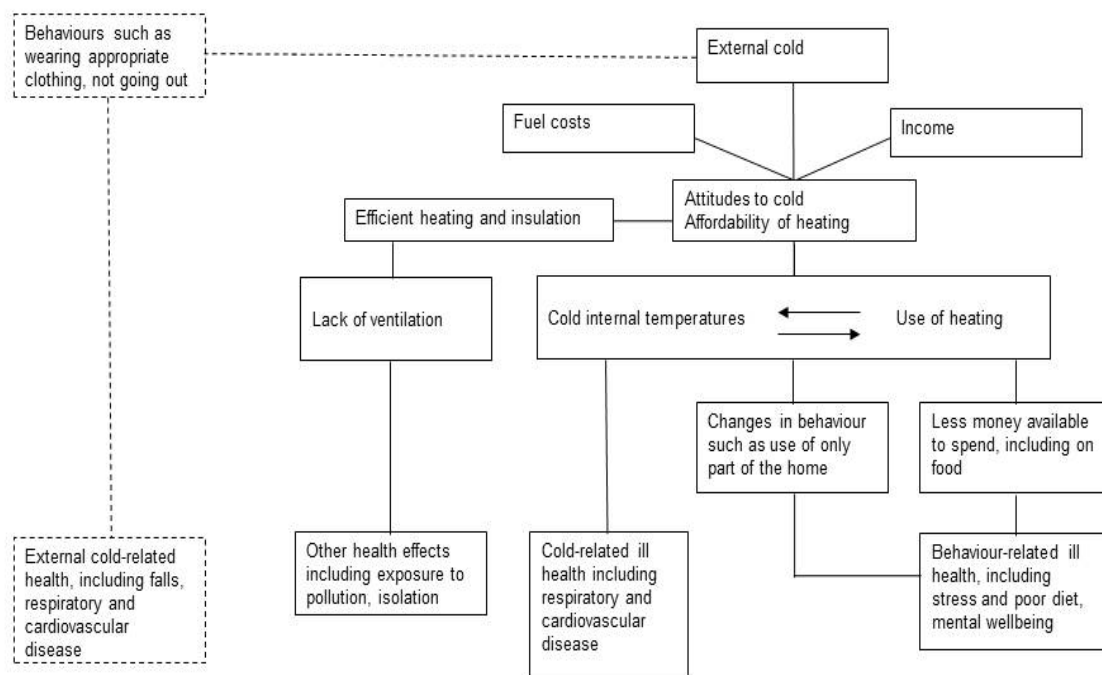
Behaviours such as wearing appropriate clothing, not going out

External cold

Fuel costs

Income

Attitudes to cold
Affordability of heating

Efficient heating and insulation

Lack of ventilation

Cold internal temperatures

Use of heating

Changes in behaviour such as use of only part of the home

Less money available to spend, including on food

External cold-related health, including falls, respiratory and cardiovascular disease

Other health effects including exposure to pollution, isolation

Cold-related ill health including respiratory and cardiovascular disease

Behaviour-related ill health, including stress and poor diet, mental wellbeing